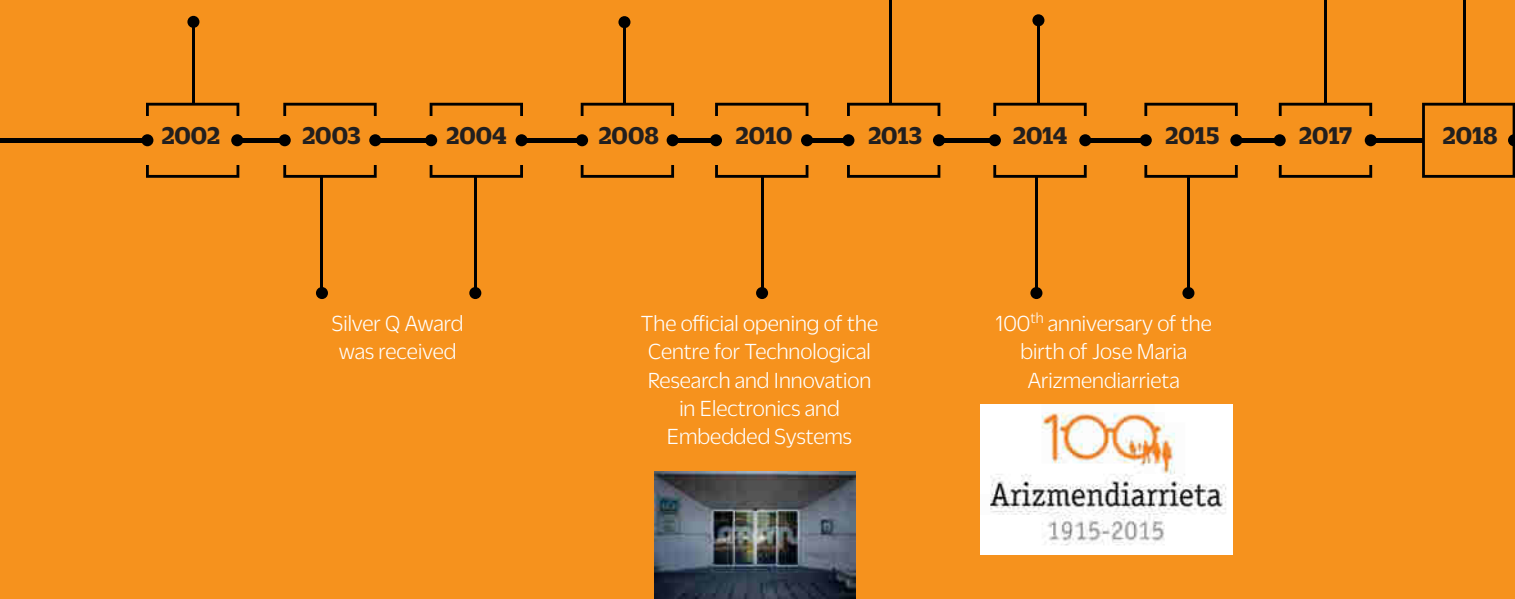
2002 2003 2004 2008 2010 2013 2014 2015 2017 2018

Silver Q Award was received

The official opening of the Centre for Technological Research and Innovation in Electronics and Embedded Systems

100$^{th}$ anniversary of the birth of Jose Maria Arizmendiarrieta

100

Arizmendiarrieta

1915-2015